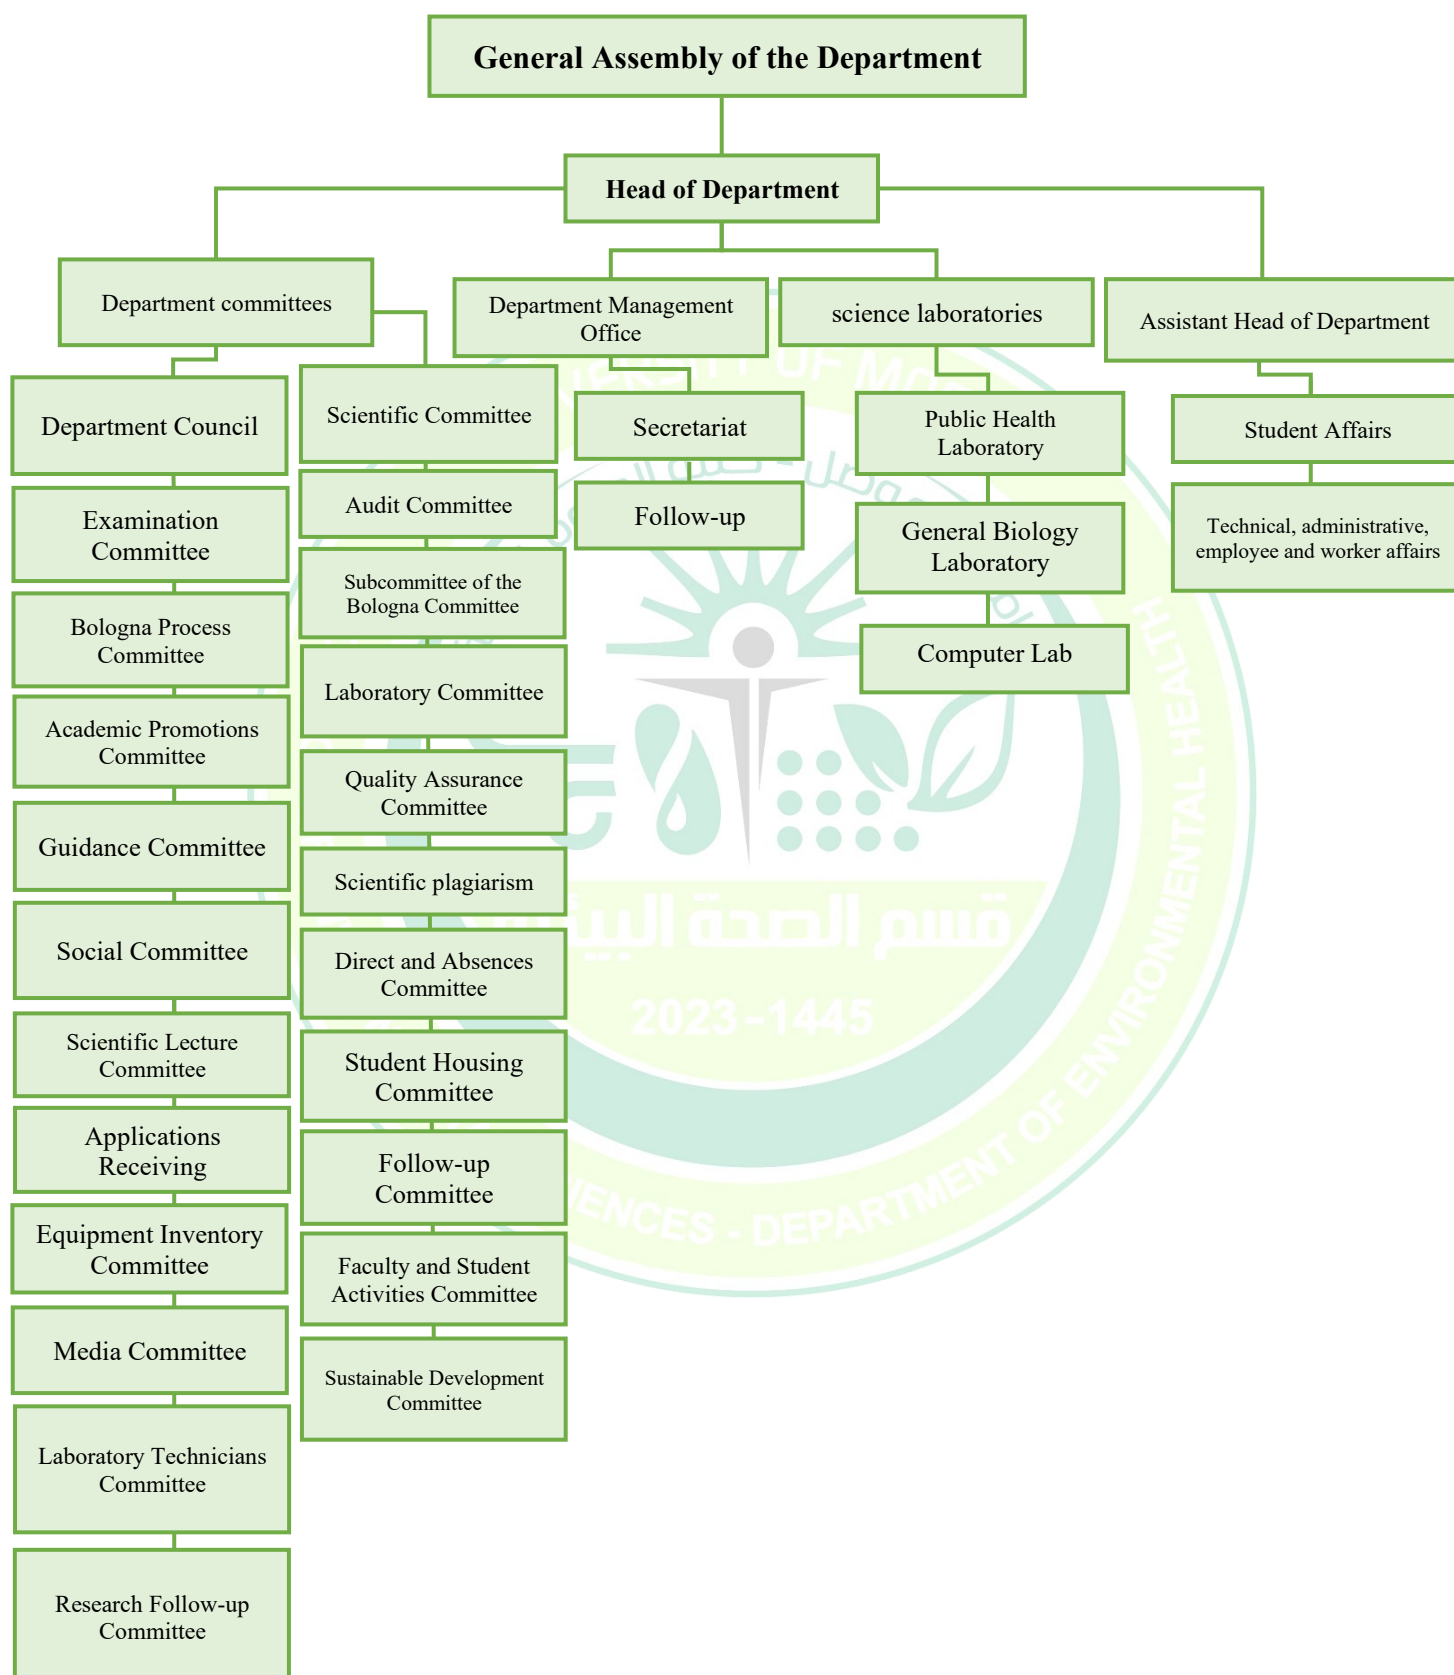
General Assembly of the Department

Head of Department

Department committees

Department Management Office

science laboratories

Assistant Head of Department

Department Council

Examination Committee

Bologna Process Committee

Academic Promotions Committee

Guidance Committee

Social Committee

Scientific Lecture Committee

Applications Receiving

Equipment Inventory Committee

Media Committee

Laboratory Technicians Committee

Research Follow-up Committee

Scientific Committee

Audit Committee

Subcommittee of the Bologna Committee

Laboratory Committee

Quality Assurance Committee

Scientific plagiarism

Direct and Absences Committee

Student Housing Committee

Follow-up Committee

Faculty and Student Activities Committee

Sustainable Development Committee

Secretariat

Follow-up

Public Health Laboratory

General Biology Laboratory

Computer Lab

Student Affairs

Technical, administrative, employee and worker affairs

قسم الصحة البيئية

2023-1445

ENCES - DEPARTMENT OF ENVIRONMENTAL HEALTH